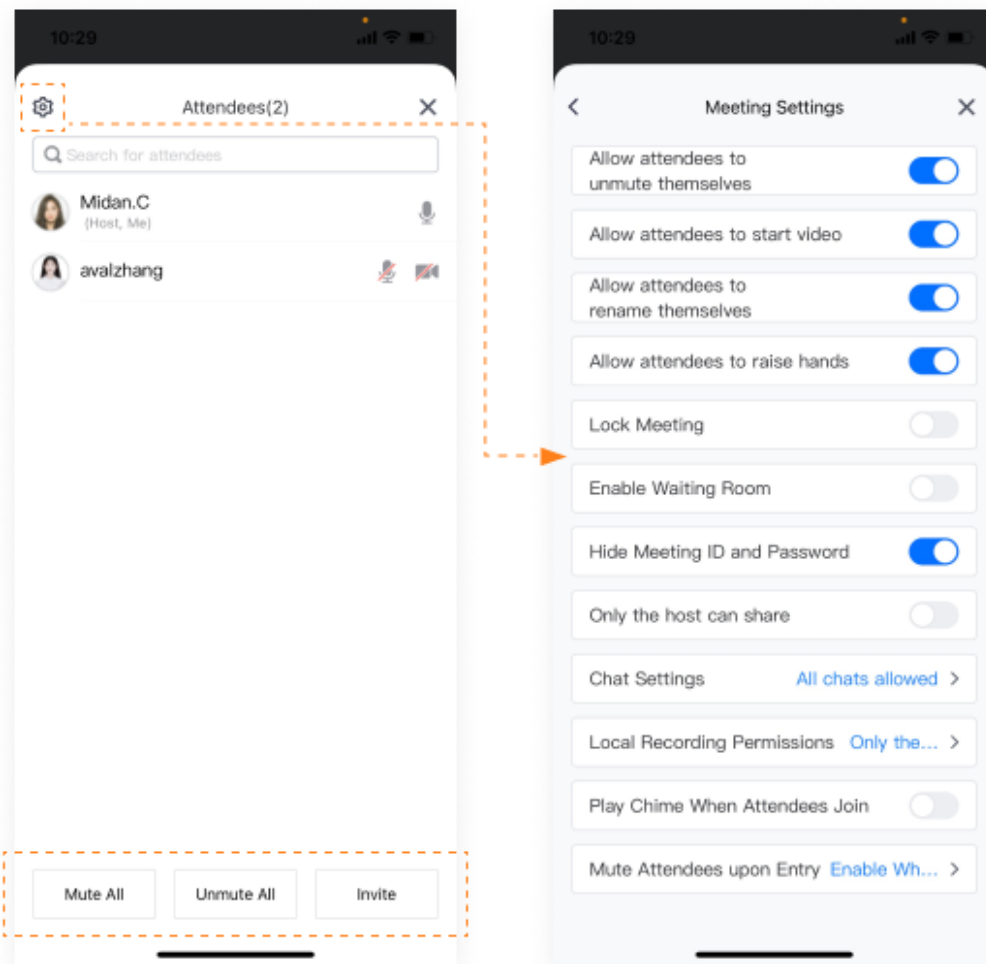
10:29

Attendees(2)

Search for attendees

Midan.C
(Host, Me)

avalzhang

Mute All
Unmute All
Invite

10:29

Meeting Settings

Allow attendees to unmute themselves

Allow attendees to start video

Allow attendees to rename themselves

Allow attendees to raise hands

Lock Meeting

Enable Waiting Room

Hide Meeting ID and Password

Only the host can share

Chat Settings All chats allowed

Local Recording Permissions Only the...

Play Chime When Attendees Join

Mute Attendees upon Entry Enable Wh...